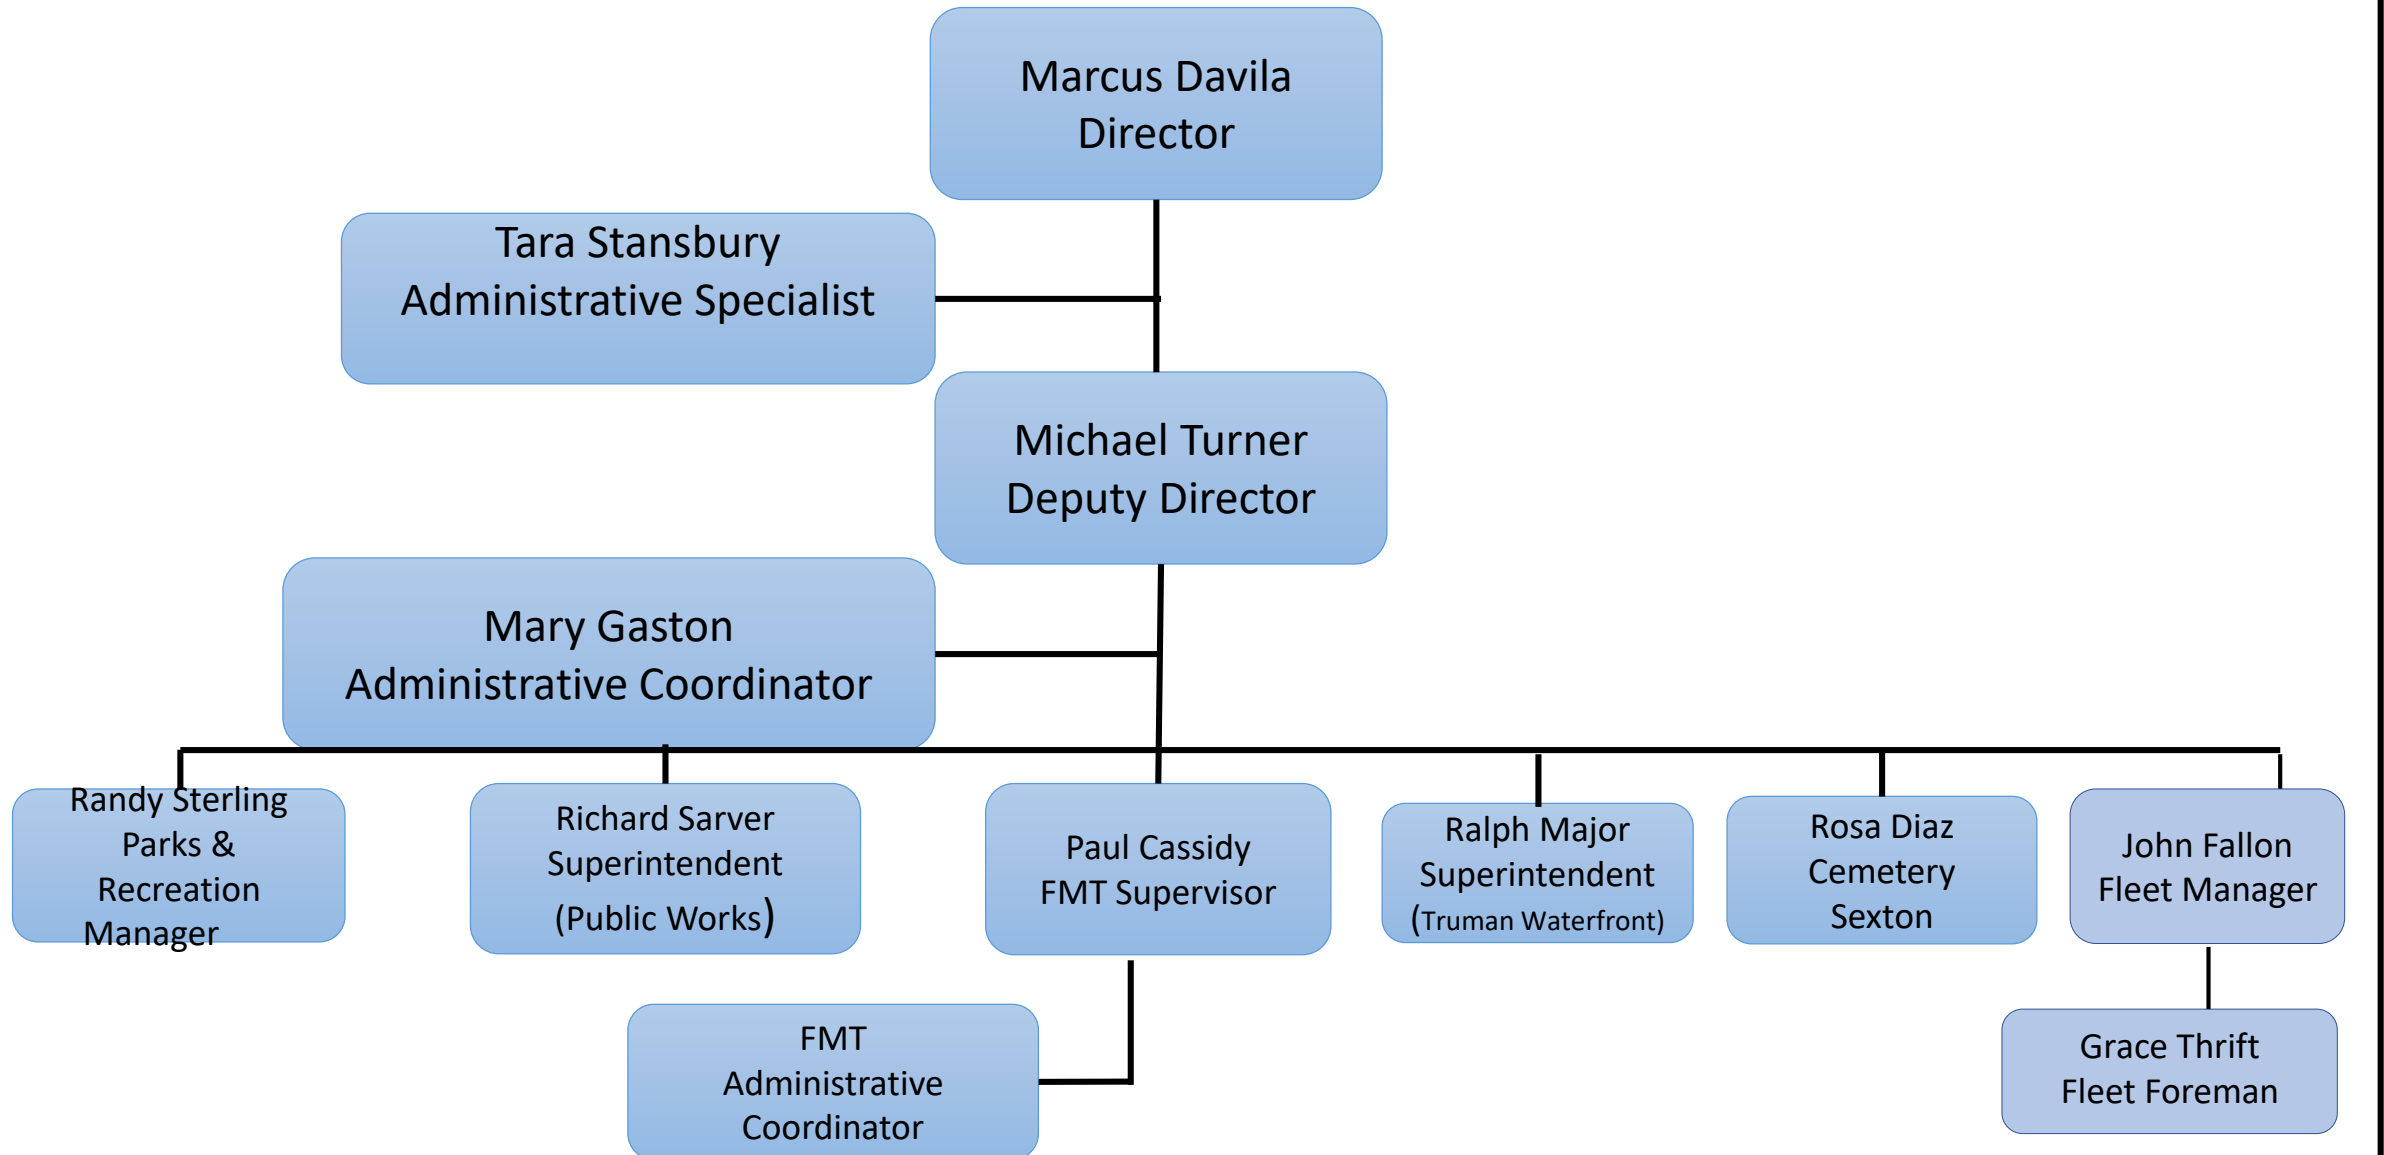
Marcus Davila
Director

Tara Stansbury
Administrative Specialist

Michael Turner
Deputy Director

Mary Gaston
Administrative Coordinator

Randy Sterling
Parks &
Recreation
Manager

Richard Sarver
Superintendent
(Public Works)

Paul Cassidy
FMT Supervisor

Ralph Major
Superintendent
(Truman Waterfront)

Rosa Diaz
Cemetery
Sexton

John Fallon
Fleet Manager

FMT
Administrative
Coordinator

Grace Thrift
Fleet Foreman